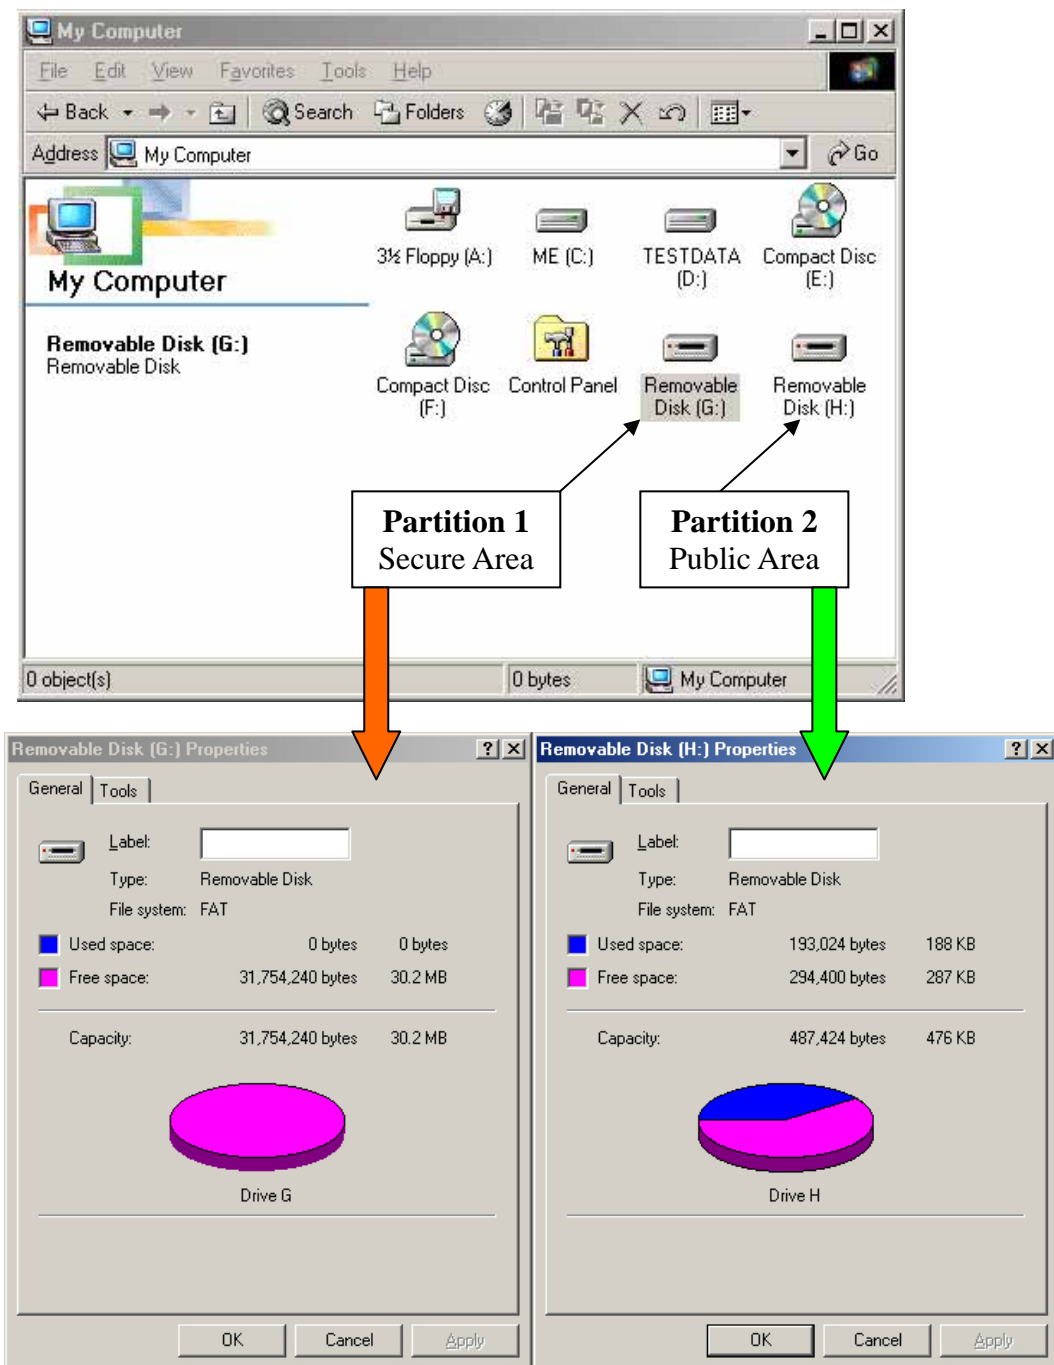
My Computer

File Edit View Favorites Tools Help

Back Search Folders

Address My Computer Go

My Computer

Removable Disk (G:)
Removable Disk

3½ Floppy (A:)
ME (C:)
TESTDATA (D:)
Compact Disc (E:)
Compact Disc (F:)
Control Panel
Removable Disk (G:)
Removable Disk (H:)

**Partition 1**
Secure Area

**Partition 2**
Public Area

0 object(s) 0 bytes My Computer

Removable Disk (G:) Properties ? ×

General Tools

Label:
Type: Removable Disk
File system: FAT
Used space: 0 bytes 0 bytes
Free space: 31,754,240 bytes 30.2 MB
Capacity: 31,754,240 bytes 30.2 MB

Drive G

OK Cancel Apply

Removable Disk (H:) Properties ? ×

General Tools

Label:
Type: Removable Disk
File system: FAT
Used space: 193,024 bytes 188 KB
Free space: 294,400 bytes 287 KB
Capacity: 487,424 bytes 476 KB

Drive H

OK Cancel Apply